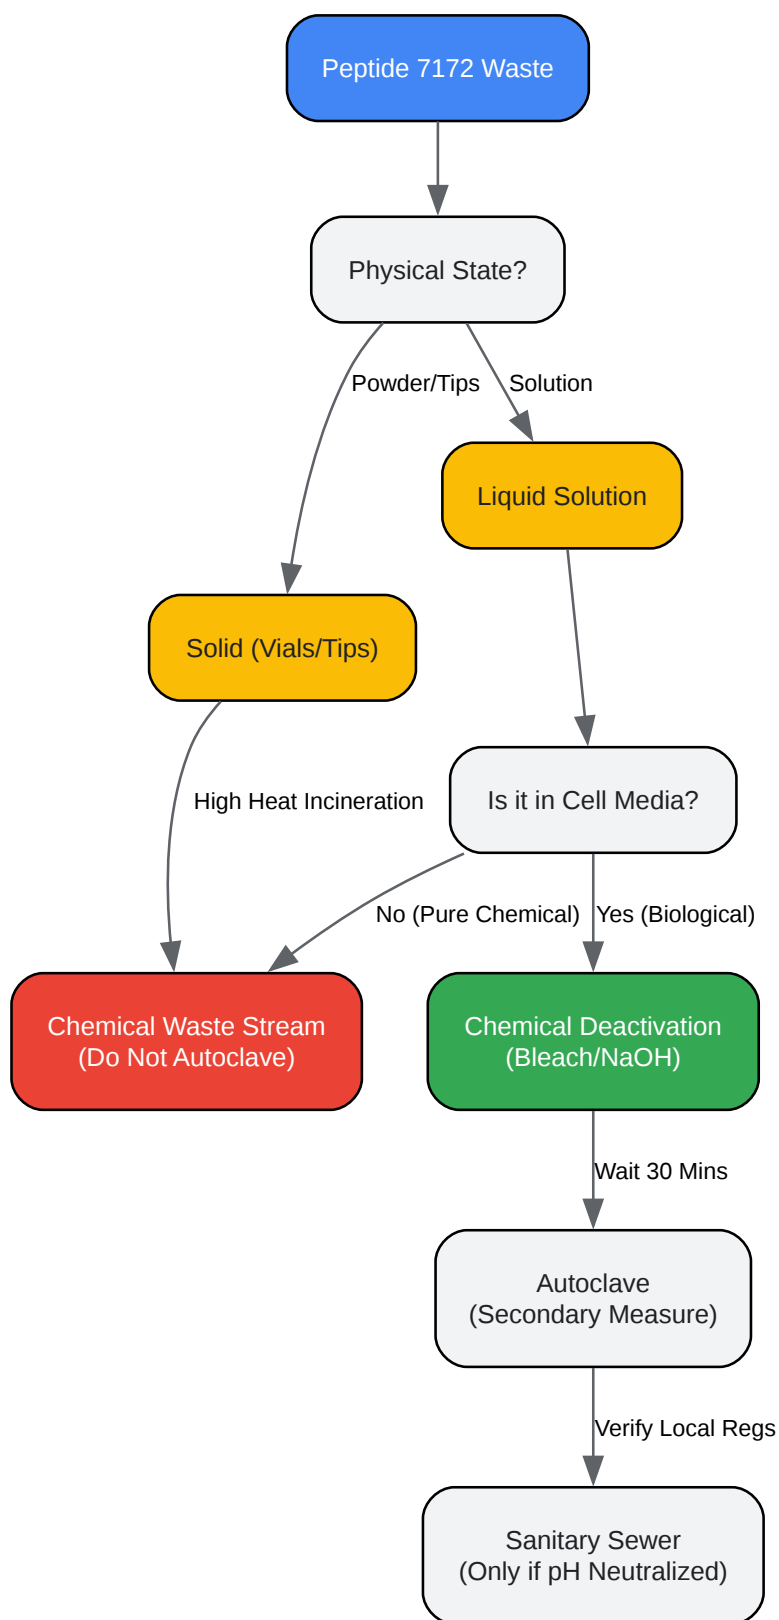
Peptide 7172 Waste

Physical State?

Powder/Tips

Solution

Liquid Solution

Solid (Vials/Tips)

High Heat Incineration

Is it in Cell Media?

No (Pure Chemical)

Yes (Biological)

Chemical Waste Stream
(Do Not Autoclave)

Chemical Deactivation
(Bleach/NaOH)

Wait 30 Mins

Autoclave
(Secondary Measure)

Verify Local Regs

Sanitary Sewer
(Only if pH Neutralized)